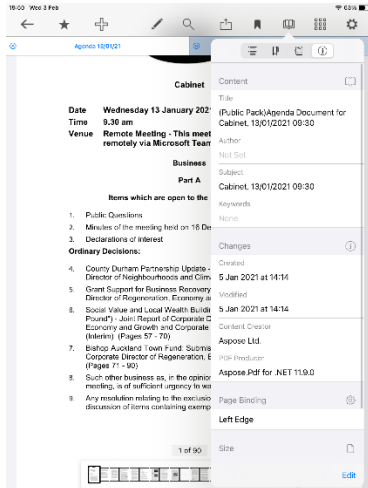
16:00 Wed 3 Feb
63%
Agenda 13/01/21

Cabinet

Date Wednesday 13 January 2021
Time 9.30 am
Venue Remote Meeting - This meet remotely via Microsoft Team

Business

Part A

Items which are open to the

1. Public Questions
2. Minutes of the meeting held on 18 De
3. Declarations of interest

Ordinary Decisions:

4. County Durham Partnership Update - Director of Neighbourhoods and Clim
5. Grant Support for Business Recovery Director of Regeneration, Economy a
6. Social Value and Local Wealth Buildi Pound") - Joint Report of Corporate D Economy and Growth and Corporate (Interim) (Pages 57 - 70)
7. Bishop Auckland Town Fund: Submis Corporate Director of Regeneration, E (Pages 71 - 90)
8. Such other business as, in the opinion meeting, is of sufficient urgency to wa
9. Any resolution relating to the exclusio discussion of items containing exemp

1 of 90

Content
Title
(Public Pack)Agenda Document for Cabinet, 13/01/2021 09:30
Author
Not Set
Subject
Cabinet, 13/01/2021 09:30
Keywords
None

Changes
Created
5 Jan 2021 at 14:14
Modified
5 Jan 2021 at 14:14
Content Creator
Aspose Ltd.
PDF Producer
Aspose.Pdf for .NET 11.9.0

Page Binding
Left Edge

Size

Edit